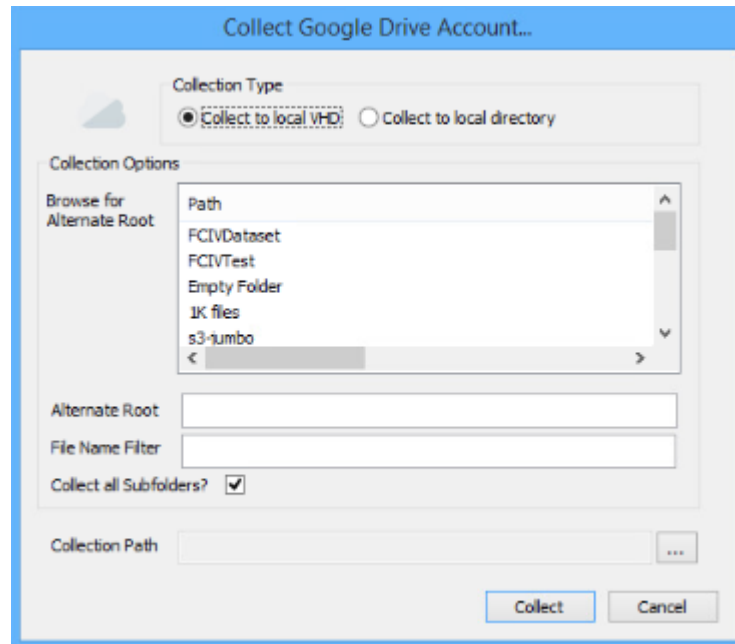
Collect Google Drive Account...

Collection Type

Collect to local VHD

Collect to local directory

Collection Options

Browse for Alternate Root

Path

FCIVDataset

FCIVTest

Empty Folder

1K files

s3-jumbo

Alternate Root

File Name Filter

Collect all Subfolders?

Collection Path

...

Collect

Cancel